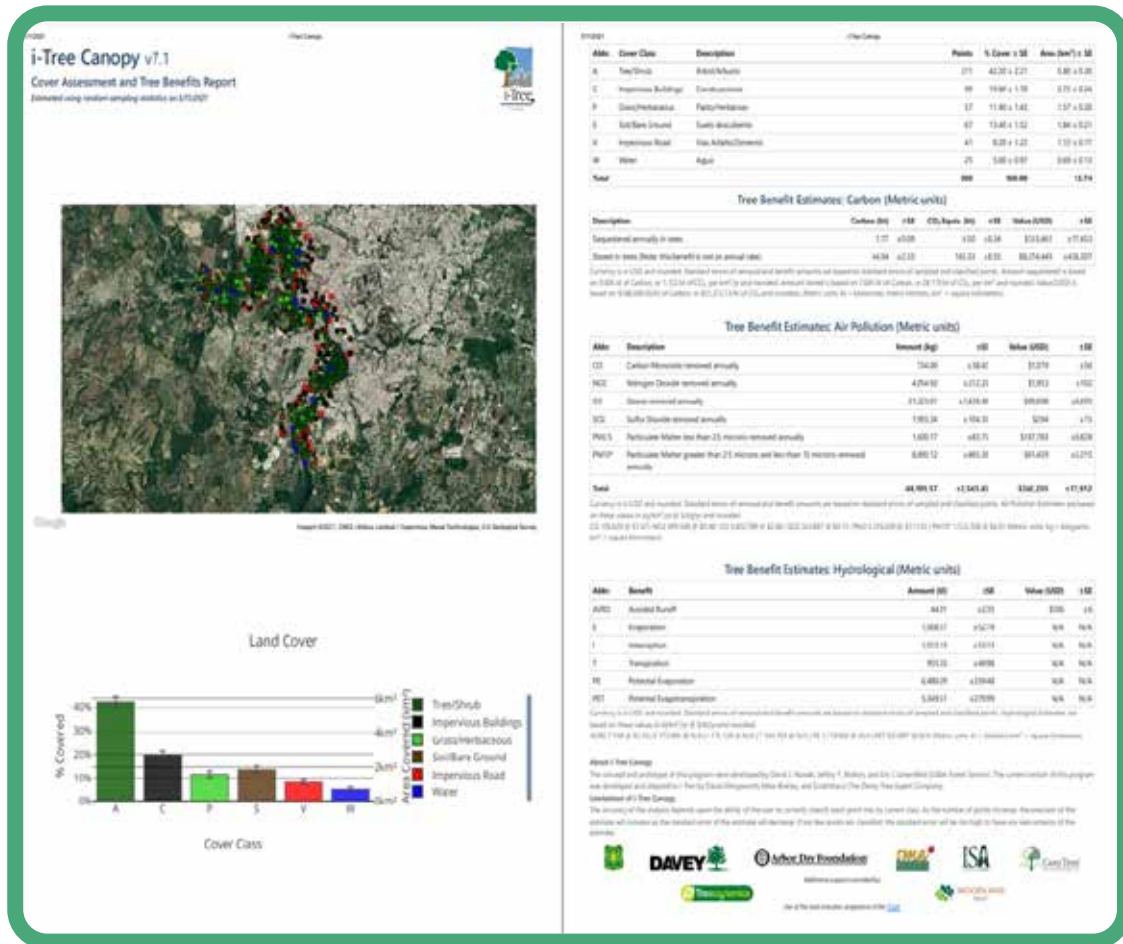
i-Tree Canopy

i-Tree Canopy v7.1

Cover Assessment and Tree Benefits Report

Estimated using random sampling statistics on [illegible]

i-Tree

Google

Imagery ©2021, CNES / Airbus, Landsat / Copernicus, Maxar Technologies, U.S. Geological Survey

Land Cover

| Abbr. | Cover Class | Description | Points | % Cover ± SE | Area (km²) ± SE |
|---|---|---|---|---|---|
| A | Tree/Shrub | Árbol/Arbusto | 211 | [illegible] | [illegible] |
| C | Impervious Buildings | Construcciones | 99 | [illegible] | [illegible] |
| P | Grass/Herbaceous | Pasto/Herbáceo | 57 | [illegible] | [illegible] |
| S | Soil/Bare Ground | Suelo descubierto | 67 | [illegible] | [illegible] |
| V | Impervious Road | Vías Asfalto/Cemento | 41 | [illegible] | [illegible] |
| W | Water | Agua | 25 | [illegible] | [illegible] |
| Total | | | 500 | 100.00 | 13.74 |

Tree Benefit Estimates: Carbon (Metric units)

| Description | Carbon (kt) | ±SE | CO₂ Equiv. (kt) | ±SE | Value (USD) | ±SE |
|---|---|---|---|---|---|---|
| Sequestered annually in trees | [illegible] | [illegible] | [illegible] | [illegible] | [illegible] | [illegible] |
| Stored in trees (Note: this benefit is not an annual rate) | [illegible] | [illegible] | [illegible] | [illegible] | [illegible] | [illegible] |

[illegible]

Tree Benefit Estimates: Air Pollution (Metric units)

| Abbr. | Description | Amount (kg) | ±SE | Value (USD) | ±SE |
|---|---|---|---|---|---|
| CO | Carbon Monoxide removed annually | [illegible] | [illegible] | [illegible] | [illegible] |
| NO2 | Nitrogen Dioxide removed annually | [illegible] | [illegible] | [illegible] | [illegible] |
| O3 | Ozone removed annually | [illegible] | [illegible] | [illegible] | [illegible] |
| SO2 | Sulfur Dioxide removed annually | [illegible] | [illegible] | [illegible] | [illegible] |
| PM2.5 | Particulate Matter less than 2.5 microns removed annually | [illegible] | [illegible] | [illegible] | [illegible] |
| PM10* | Particulate Matter greater than 2.5 microns and less than 10 microns removed annually | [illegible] | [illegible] | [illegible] | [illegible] |
| Total | | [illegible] | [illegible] | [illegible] | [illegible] |

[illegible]

Tree Benefit Estimates: Hydrological (Metric units)

| Abbr. | Benefit | Amount (kl) | ±SE | Value (USD) | ±SE |
|---|---|---|---|---|---|
| AVRO | Avoided Runoff | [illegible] | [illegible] | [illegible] | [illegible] |
| E | Evaporation | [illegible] | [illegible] | N/A | N/A |
| I | Interception | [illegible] | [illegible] | N/A | N/A |
| T | Transpiration | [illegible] | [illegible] | N/A | N/A |
| PE | Potential Evaporation | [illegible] | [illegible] | N/A | N/A |
| PET | Potential Evapotranspiration | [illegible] | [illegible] | N/A | N/A |

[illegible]

About i-Tree Canopy

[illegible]

Limitations of i-Tree Canopy

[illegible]

DAVEY

Arbor Day Foundation

ISA

Casey Trees

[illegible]

% Covered
40%
30%
20%
10%
0%
A C P S V W
Cover Class
6km²
4km²
2km²
0km²
Area Covered (km²)

Tree/Shrub
Impervious Buildings
Grass/Herbaceous
Soil/Bare Ground
Impervious Road
Water